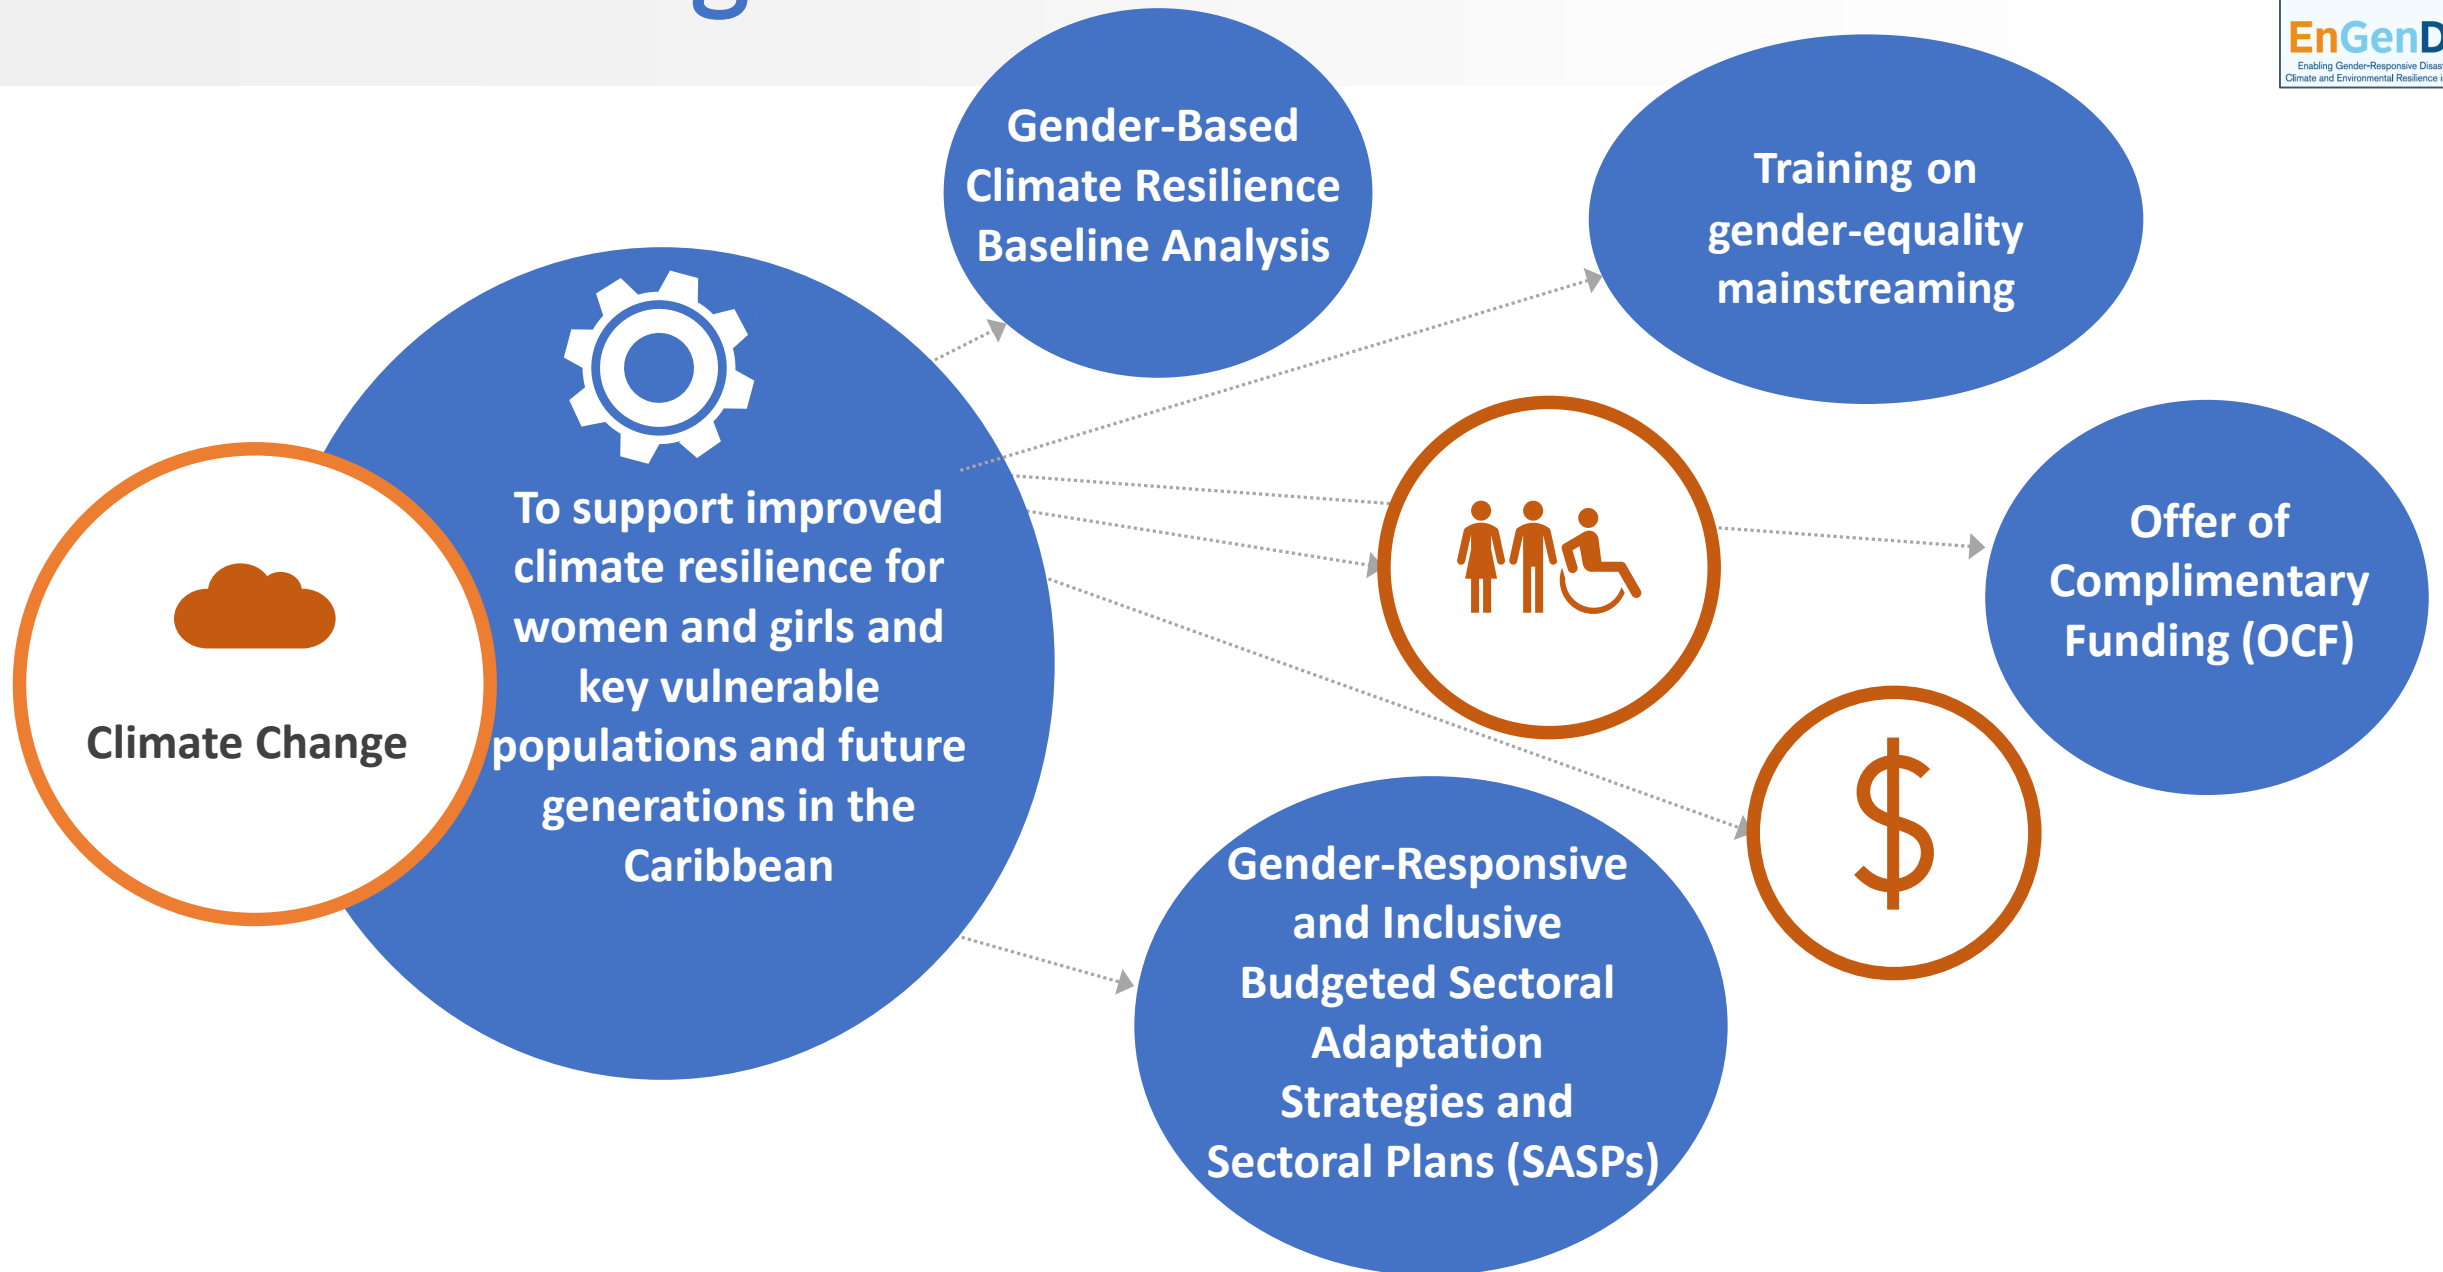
EnGenD
Enabling Gender-Responsive Disas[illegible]
Climate and Environmental Resilience i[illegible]

Climate Change

To support improved climate resilience for women and girls and key vulnerable populations and future generations in the Caribbean

Gender-Based Climate Resilience Baseline Analysis

Training on gender-equality mainstreaming

Offer of Complimentary Funding (OCF)

$

Gender-Responsive and Inclusive Budgeted Sectoral Adaptation Strategies and Sectoral Plans (SASPs)